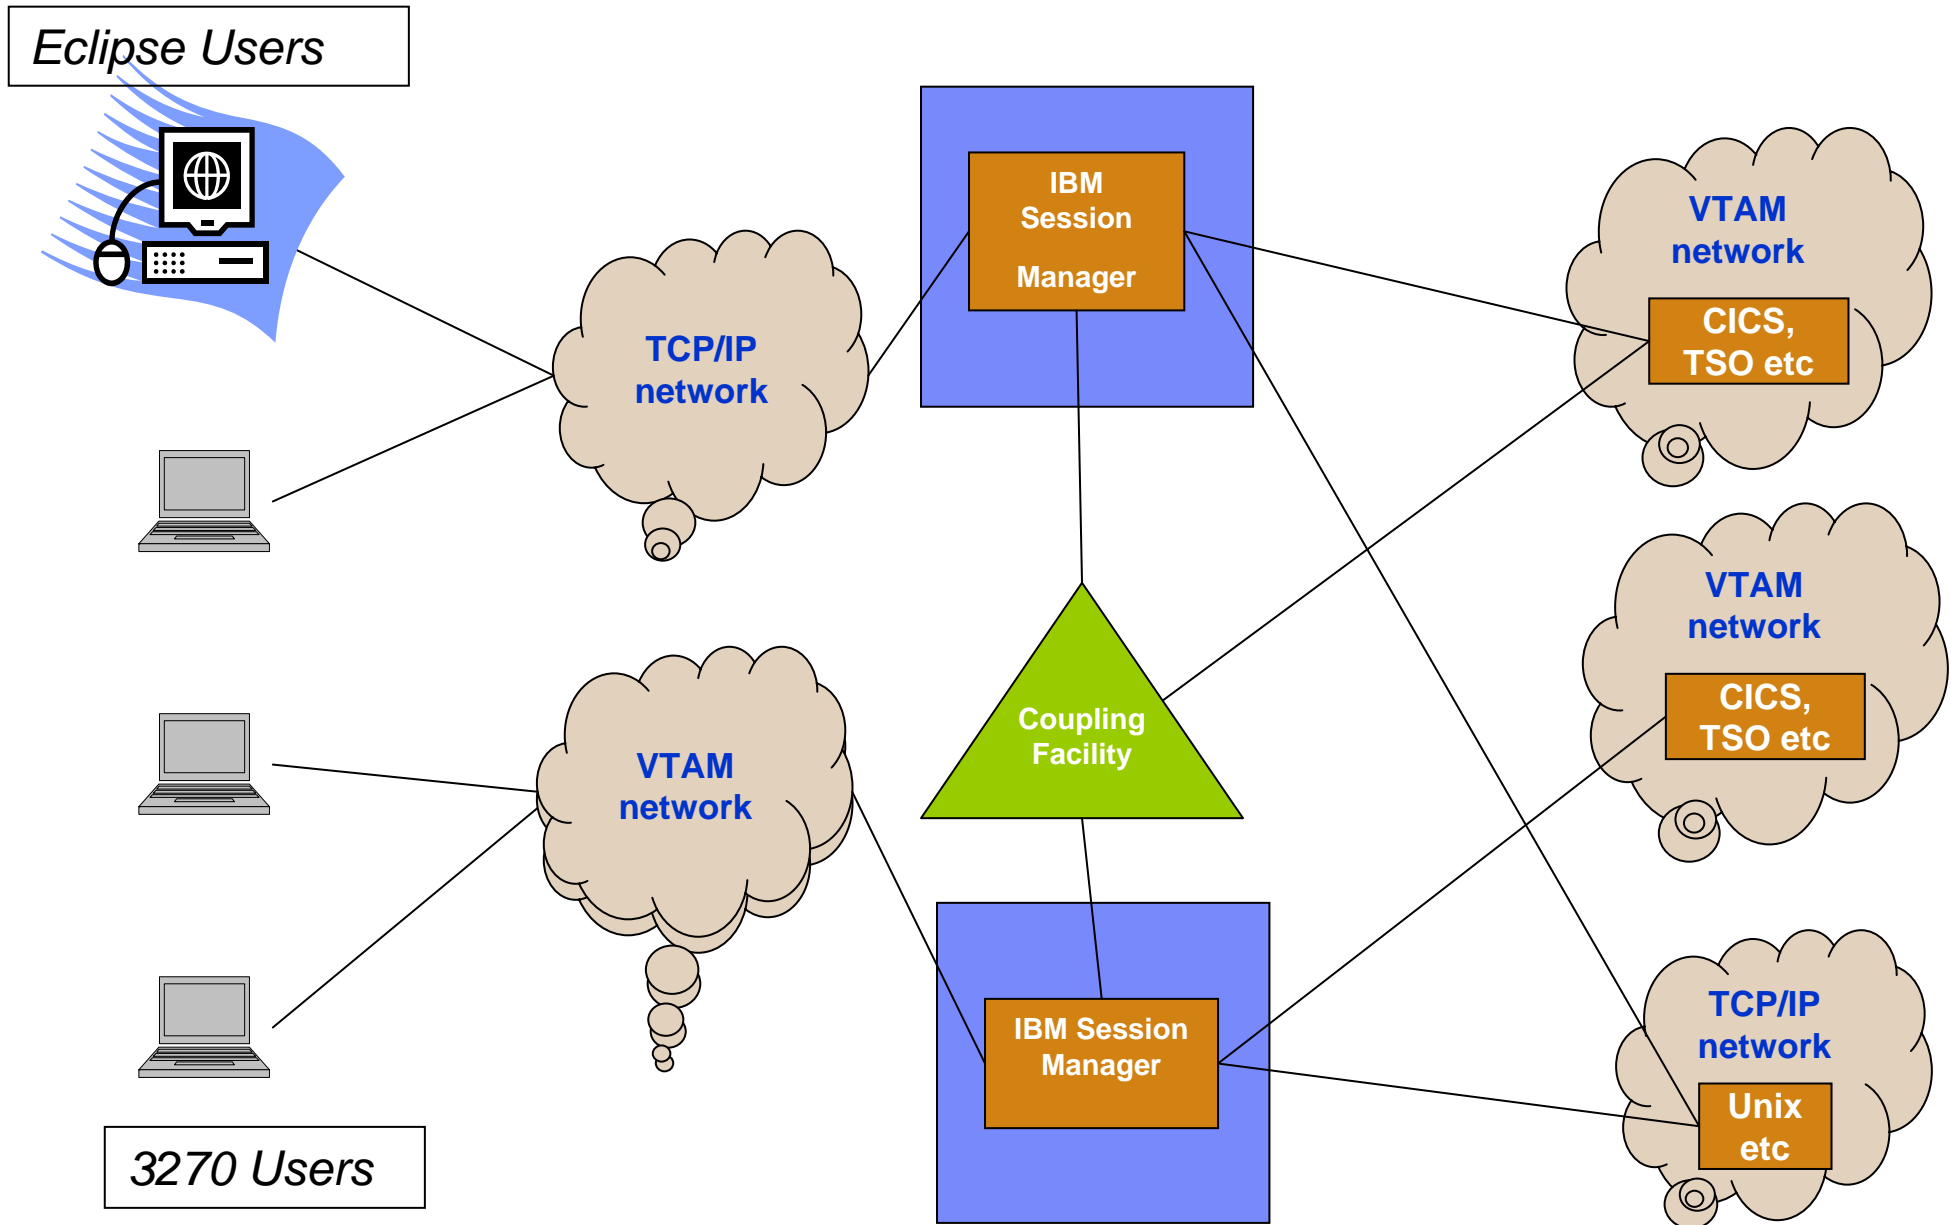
Eclipse Users

TCP/IP network

IBM Session Manager

VTAM network

CICS, TSO etc

VTAM network

CICS, TSO etc

VTAM network

Coupling Facility

IBM Session Manager

TCP/IP network

Unix etc

3270 Users